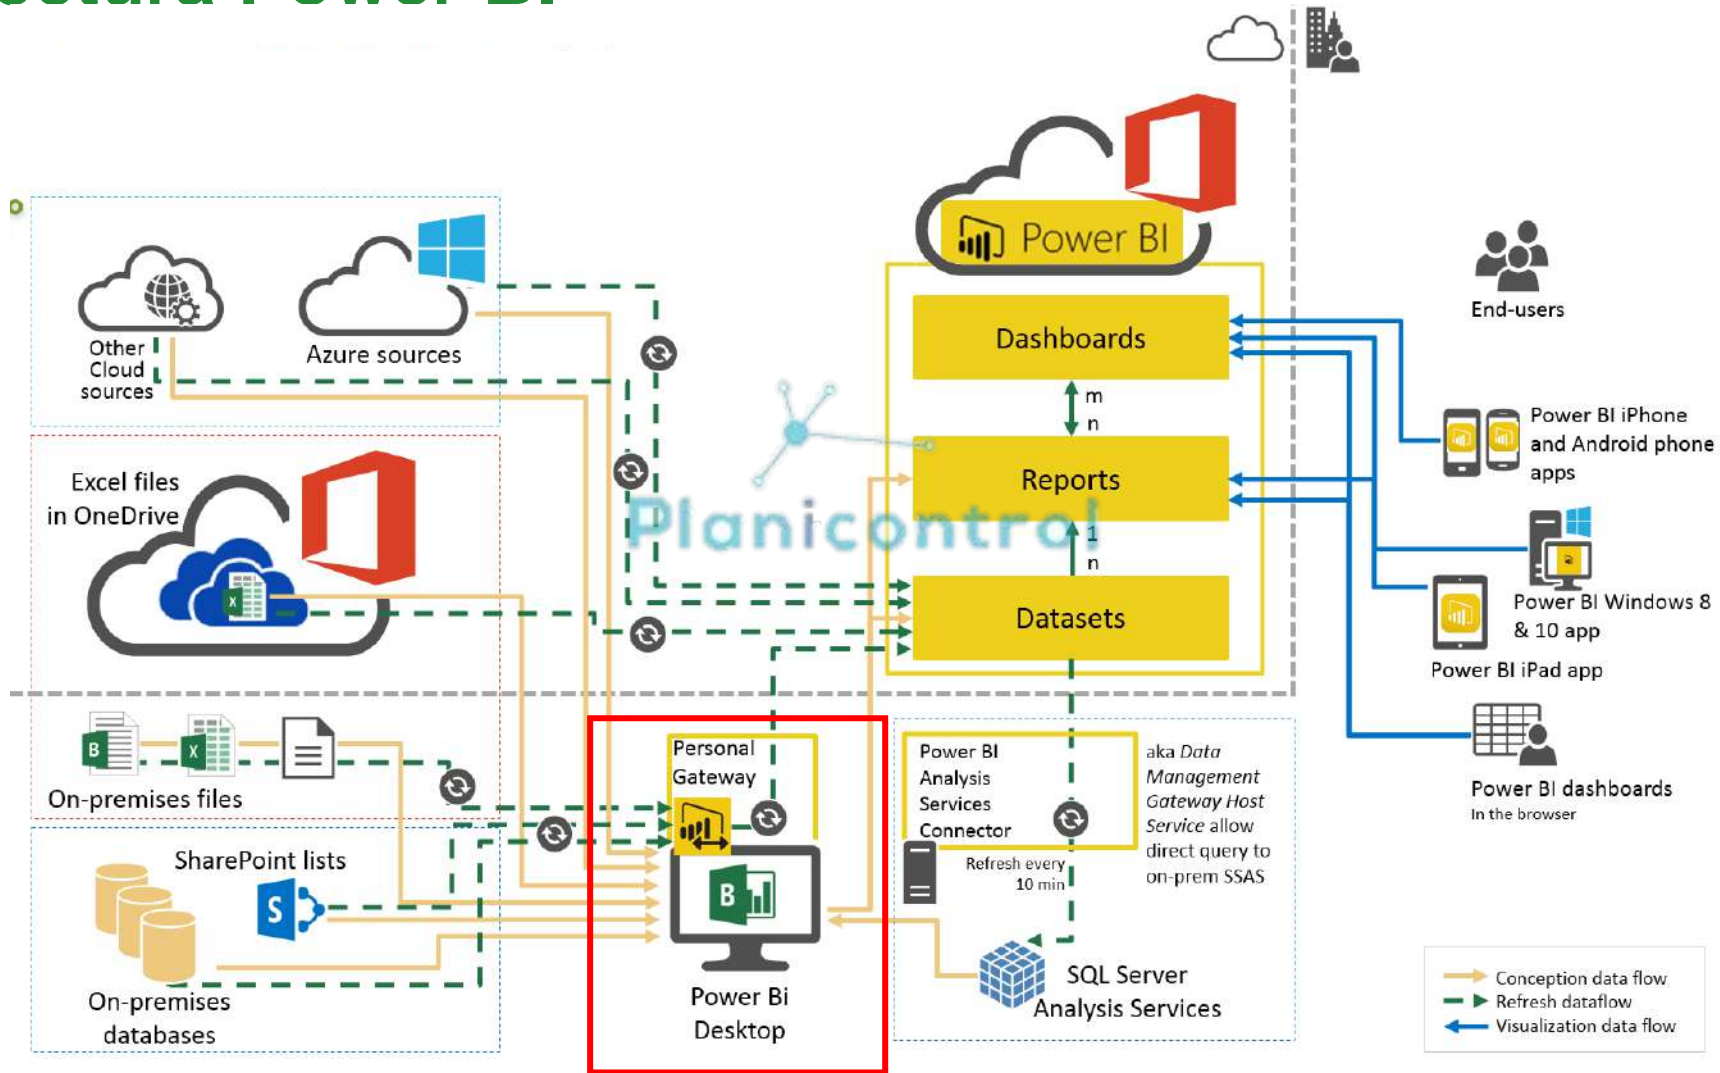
Other Cloud sources

Azure sources

Power BI

Dashboards

m
n

Reports

1
n

Datasets

End-users

Power BI iPhone and Android phone apps

Power BI Windows 8 & 10 app

Power BI iPad app

Power BI dashboards
In the browser

Excel files in OneDrive

Planicontrol

On-premises files

SharePoint lists

On-premises databases

Personal Gateway

Power BI Desktop

Power BI Analysis Services Connector

aka *Data Management Gateway Host Service* allow direct query to on-prem SSAS

Refresh every 10 min

SQL Server Analysis Services

Conception data flow
Refresh dataflow
Visualization data flow